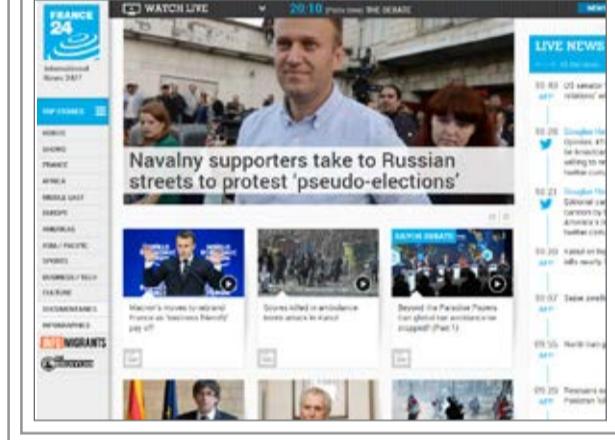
FRANCE 24

International News 24/7

WATCH LIVE

20:10 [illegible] THE DEBATE

NEW

TOP STORIES

VIDEOS

SHOWS

FRANCE

AFRICA

MIDDLE EAST

EUROPE

AMERICAS

ASIA / PACIFIC

SPORTS

BUSINESS / TECH

CULTURE

DOCUMENTARIES

INFOGRAPHICS

INFO MIGRANTS

Navalny supporters take to Russian streets to protest 'pseudo-elections'

Macron's moves to rebrand France as 'business friendly' pay off

Scores killed in ambulance bomb attack in Kabul

DEBATE

Beyond the Paradise Papers: Can global tax avoidance be stopped? (Part 1)

LIVE NEWS

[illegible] US senator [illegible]

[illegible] Douglas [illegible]

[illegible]

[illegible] Kabul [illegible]

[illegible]

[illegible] North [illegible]

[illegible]